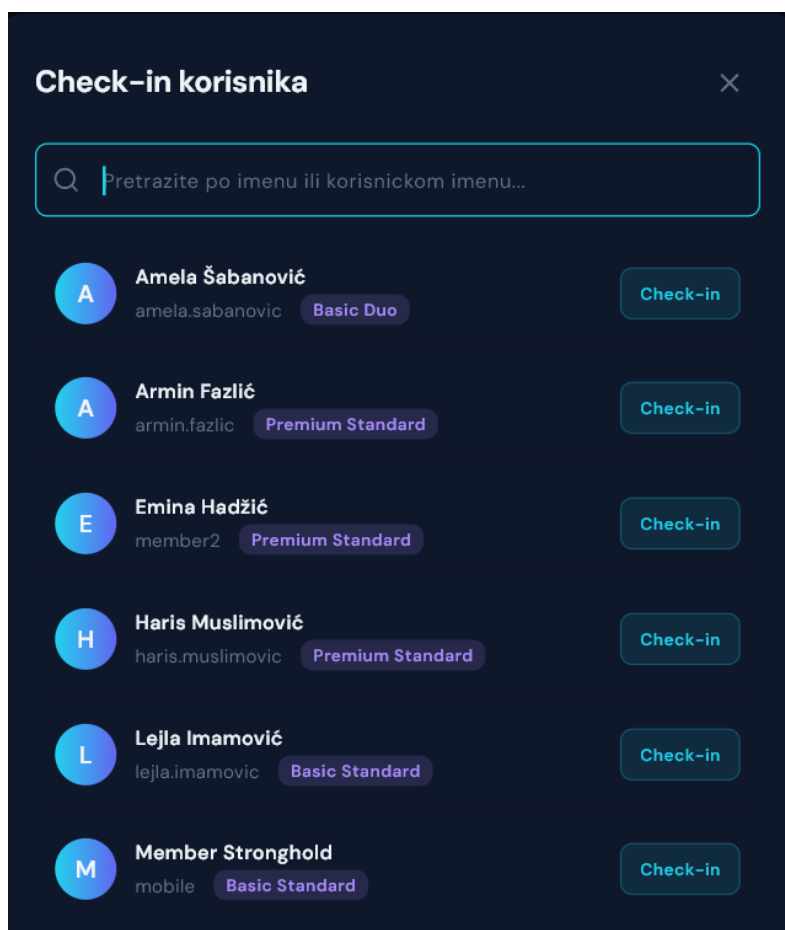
Check-in korisnika

×

Pretrazite po imenu ili korisnickom imenu...

A
Amela Šabanović
amela.sabanovic Basic Duo
Check-in

A
Armin Fazlić
armin.fazlic Premium Standard
Check-in

E
Emina Hadžić
member2 Premium Standard
Check-in

H
Haris Muslimović
haris.muslimovic Premium Standard
Check-in

L
Lejla Imamović
lejla.imamovic Basic Standard
Check-in

M
Member Stronghold
mobile Basic Standard
Check-in